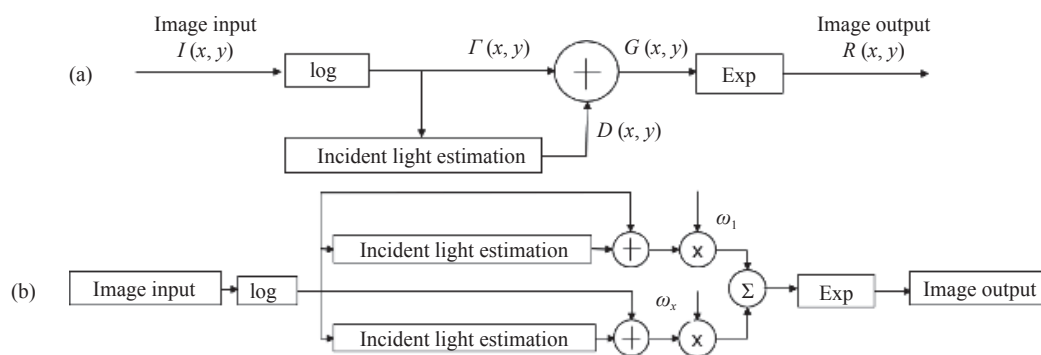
Image input
$I(x, y)$
(a)
log
$\Gamma(x, y)$
$G(x, y)$
Exp
Image output
$R(x, y)$
$D(x, y)$
Incident light estimation

(b)
Image input
log
Incident light estimation
$\omega_1$
x
$\Sigma$
Exp
Image output
$\omega_x$
Incident light estimation
x